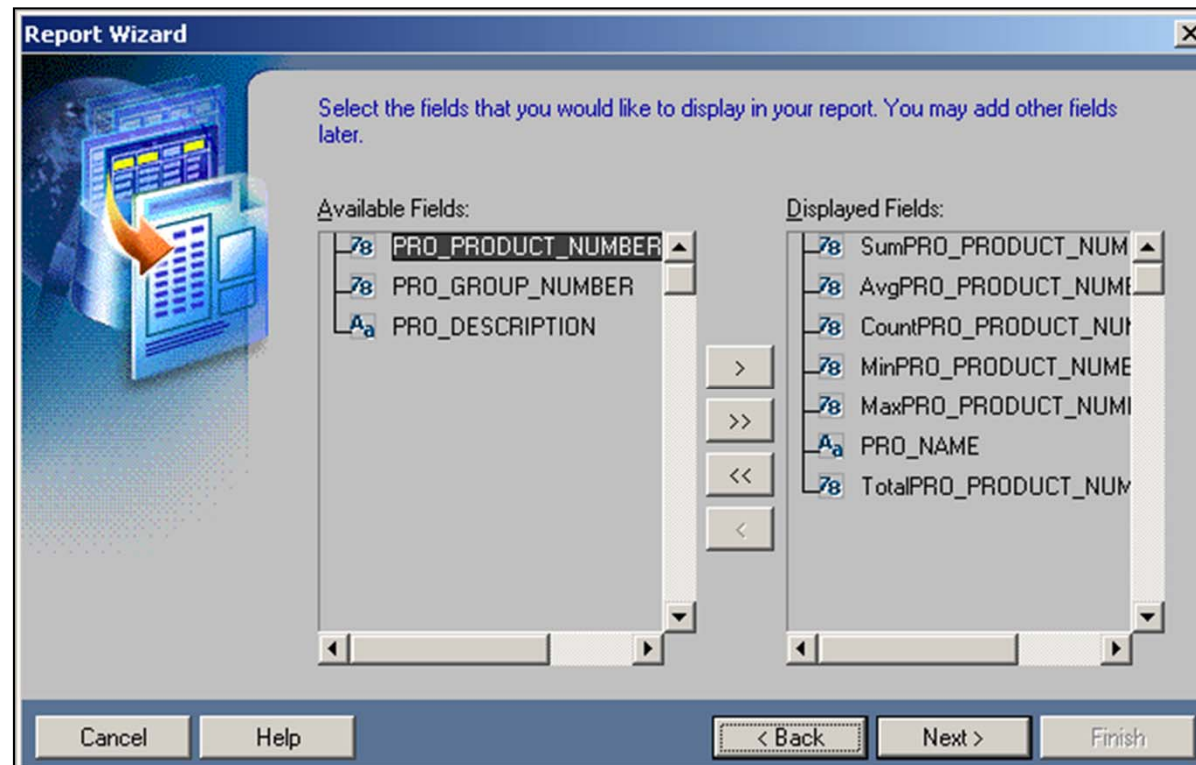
Report Wizard

Select the fields that you would like to display in your report. You may add other fields later.

Available Fields:

PRO_PRODUCT_NUMBER
PRO_GROUP_NUMBER
PRO_DESCRIPTION

>
>>
<<
<

Displayed Fields:

SumPRO_PRODUCT_NUM
AvgPRO_PRODUCT_NUME
CountPRO_PRODUCT_NUI
MinPRO_PRODUCT_NUME
MaxPRO_PRODUCT_NUMI
PRO_NAME
TotalPRO_PRODUCT_NUM

Cancel
Help
< Back
Next >
Finish